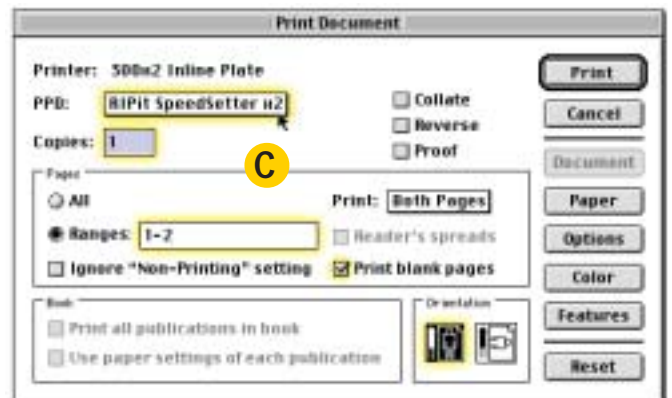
Print Document

Printer: 500x2 Inline Plate

PPD: RIPit SpeedSetter x2

Copies: 1

C

Collate
Reverse
Proof

Pages
All
Ranges: 1-2
Ignore "Non-Printing" setting

Print: Both Pages
Reader's spreads
Print blank pages

Book
Print all publications in book
Use paper settings of each publication

Orientation

Print
Cancel
Document
Paper
Options
Color
Features
Reset